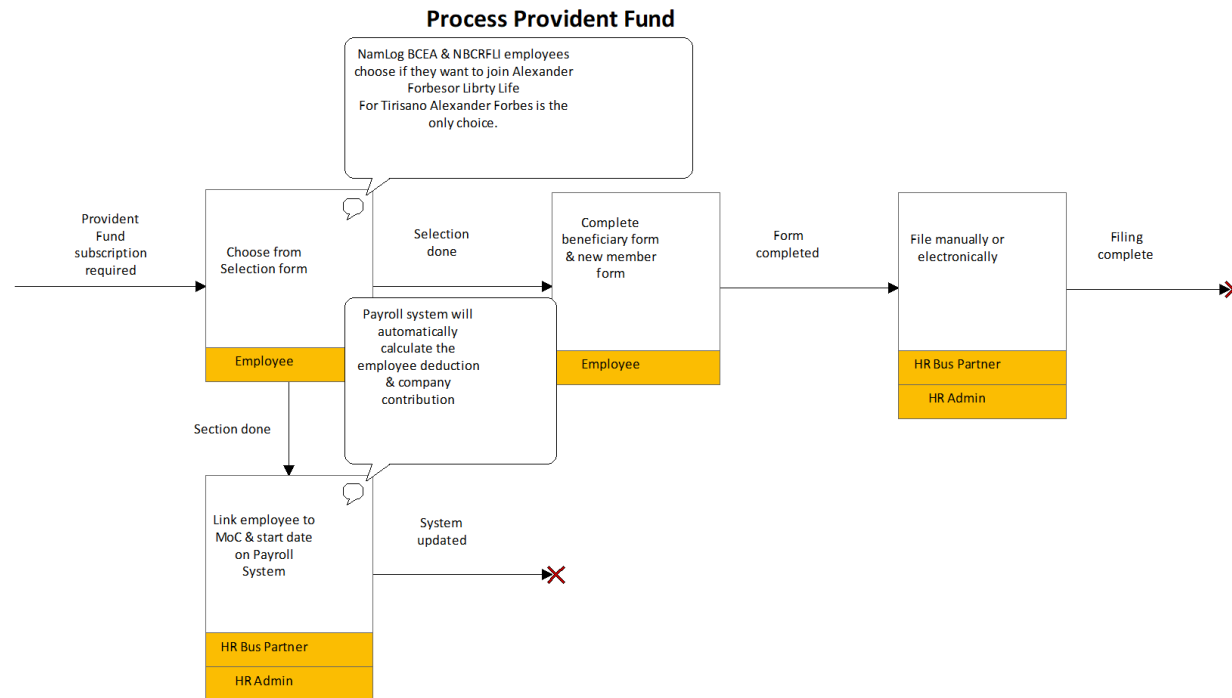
Process Provident Fund

NamLog BCEA & NBCRFLI employees choose if they want to join Alexander Forbesor Librty Life
For Tirisano Alexander Forbes is the only choice.

Provident Fund subscription required

Choose from Selection form

Employee

Selection done

Complete beneficiary form & new member form

Employee

Form completed

File manually or electronically

HR Bus Partner

HR Admin

Filing complete

Payroll system will automatically calculate the employee deduction & company contribution

Section done

Link employee to MoC & start date on Payroll System

HR Bus Partner

HR Admin

System updated